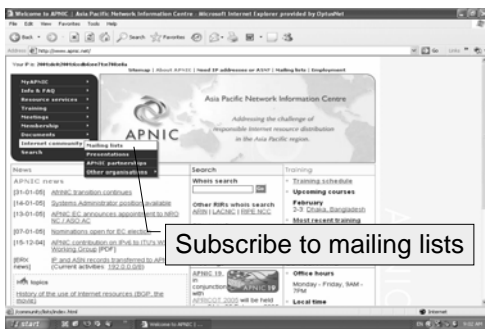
Welcome to APNIC : Asia Pacific Network Information Centre - Microsoft Internet Explorer provided by OptusNet

File Edit View Favorites Tools Help

Back Search Favorites

Address http://www.apnic.net/

Go Links

Your IP: 2001:dc0:2001:0:fe6:b5ee:7ba:7040:e0a

Sitemap | About APNIC | Need IP addresses or ASN? | Mailing lists | Employment

MyAPNIC
Info & FAQ
Resource services
Training
Meetings
Membership
Documents
Internet community
Search

Mailing lists
Presentations
APNIC partnerships
Other organisations

Asia Pacific Network Information Centre

Addressing the challenge of responsible Internet resource distribution in the Asia Pacific region.

APNIC

News

APNIC news

[31-01-05] APNIC transition continues

[14-01-05] Systems Administrator position available

[13-01-05] APNIC EC announces appointment to NRO NC / ASO AC

[07-01-05] Nominations open for EC election

[15-12-04] APNIC contribution on IPv6 to ITU's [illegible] Working Group (PDF)

[RIR news] IP and ASN records transferred to APNIC (Current activities: 192.0.0.0/8)

Hot topics

History of the use of Internet resources (BGP, the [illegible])

Search

Whois search

Go

Other RIRs whois search
ARIN | LACNIC | RIPE NCC

APNIC 19 in conjunction with APRICOT 2005 will be held

Training

Training schedule

Upcoming courses

February
2-3 Dhaka, Bangladesh

Most recent training

Office hours

Monday - Friday, 9AM - 7PM

Local time

Subscribe to mailing lists

Internet

start